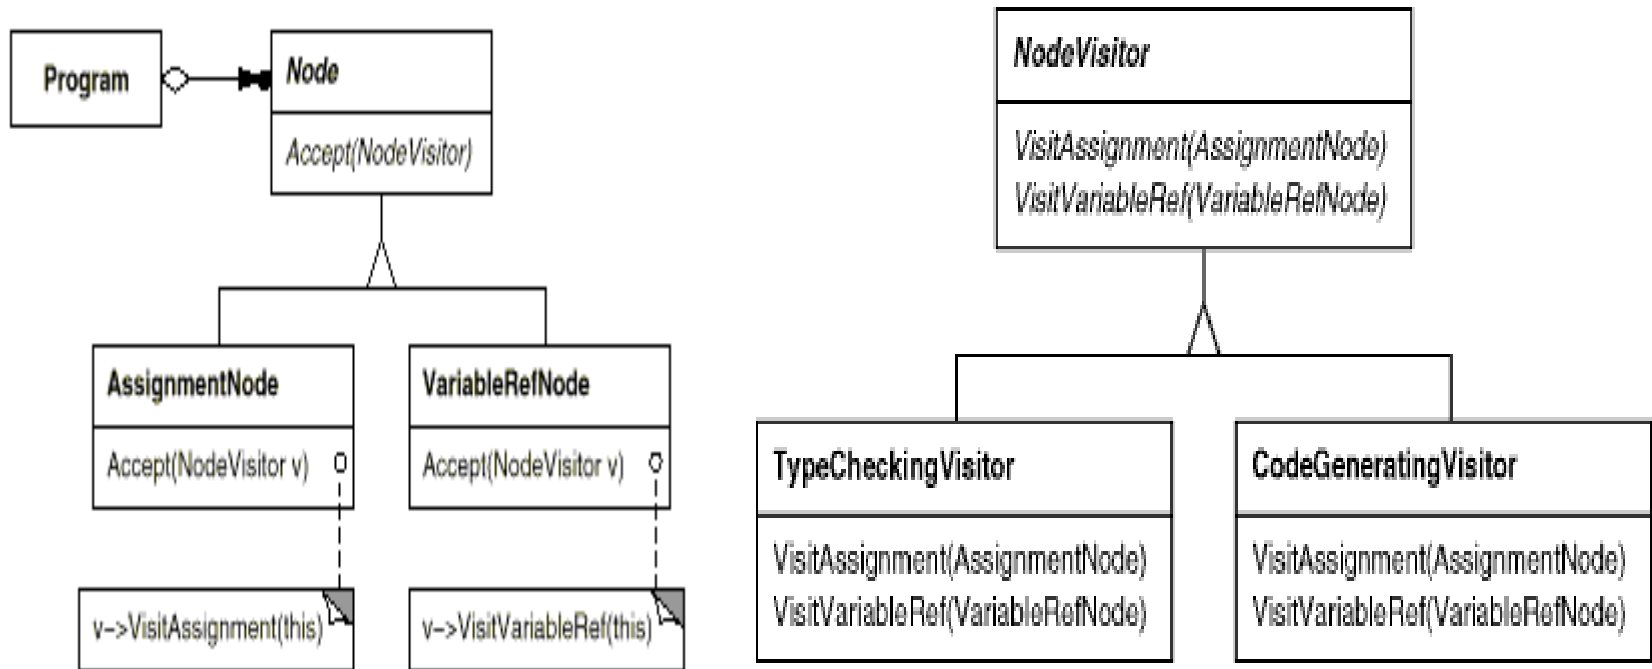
Program

Node

Accept(NodeVisitor)

AssignmentNode

Accept(NodeVisitor v)

VariableRefNode

Accept(NodeVisitor v)

v->VisitAssignment(this)

v->VisitVariableRef(this)

NodeVisitor

VisitAssignment(AssignmentNode)
VisitVariableRef(VariableRefNode)

TypeCheckingVisitor

VisitAssignment(AssignmentNode)
VisitVariableRef(VariableRefNode)

CodeGeneratingVisitor

VisitAssignment(AssignmentNode)
VisitVariableRef(VariableRefNode)